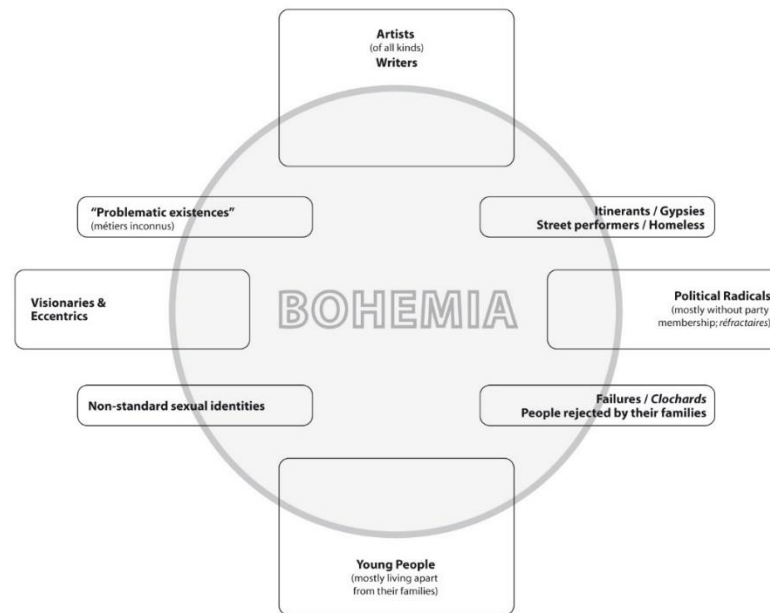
Artists
(of all kinds)
Writers

"Problematic existences"
(métiers inconnus)

Itinerants / Gypsies
Street performers / Homeless

Visionaries &
Eccentrics

BOHEMIA

Political Radicals
(mostly without party membership; réfractaires)

Non-standard sexual identities

Failures / Clochards
People rejected by their families

Young People
(mostly living apart from their families)